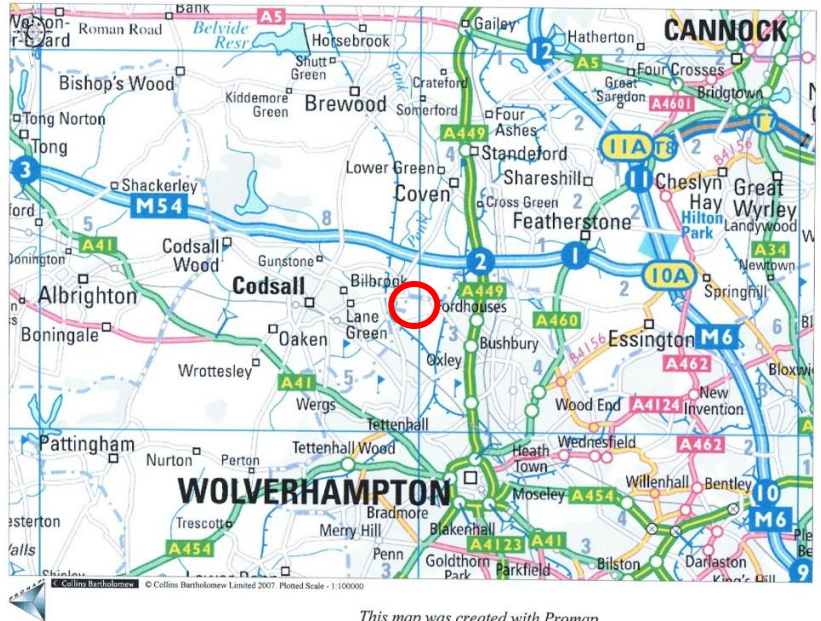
Bank
Weston-under-Lizard
Roman Road
Belvide Resr
A5
Gailey
Hatherton
CANNOCK
Horsebrook
Shutt Green
12
A5
Four Crosses
Bishop's Wood
Crateford
Great Saredon
Bridgtown
Kiddemore Green
Brewood
Somerford
Four Ashes
A4601
Tong Norton
A449
Standeford
11A
T8
T7
Tong
Lower Green
B4156
3
Shackerley
Coven
Shareshill
11
Cheslyn Hay
Great Wyrley
M54
Cross Green
Hilton Park
Landywood
ford
5
8
Featherstone
A41
Codsall Wood
Gunstone
Penk
A34
Donington
2
1
10A
Newtown
Codsall
Bilbrook
A449
Springhill
Albrighton
Lane Green
Fordhouses
A460
2
Boningale
Oaken
Bushbury
Essington
M6
B4156
Oxley
A462
Wrottesley
A41
5
Bloxwi
Wergs
Wood End
A4124
New Invention
Tettenhall
Pattingham
Heath Town
Wednesfield
A462
Nurton
Perton
Tettenhall Wood
Willenhall
Bentley
WOLVERHAMPTON
Moseley
A454
10
esterton
Bradmore
Trescott
Merry Hill
Blakenhall
M6
A454
A4123
A41
alls
Penn
Goldthorn Park
Parkfield
Bilston
Darlaston
Ple
Be
Shipley
King's Hill
9
© Collins Bartholomew
© Collins Bartholomew Limited 2007. Plotted Scale - 1:100000
This map was created with Promap